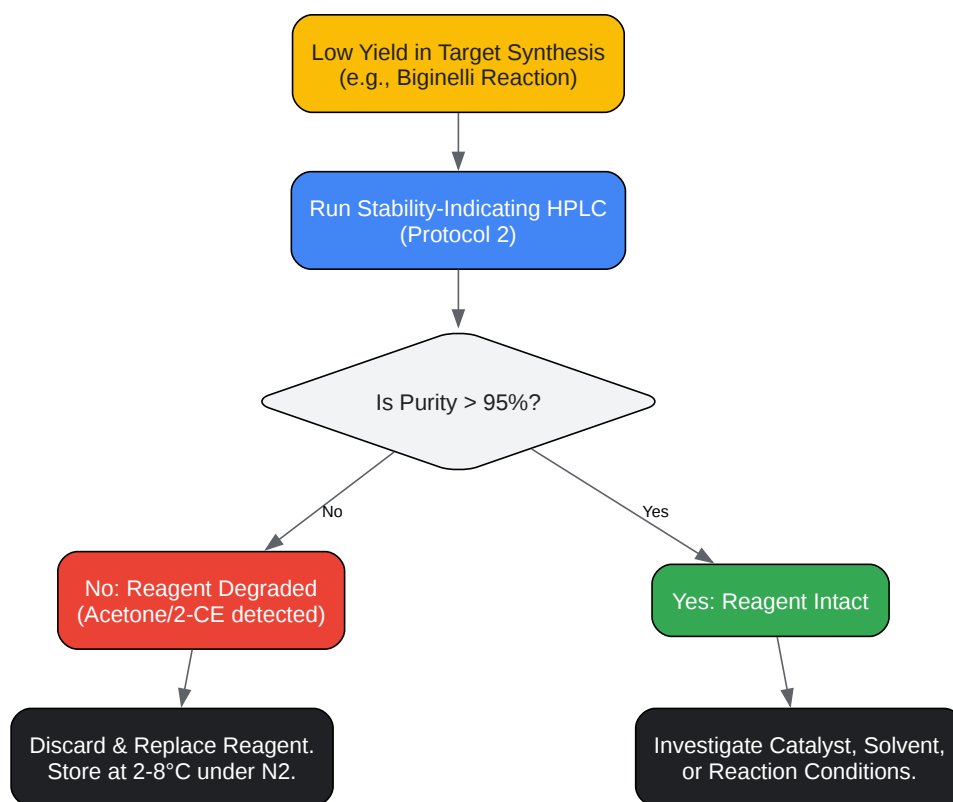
Low Yield in Target Synthesis
(e.g., Biginelli Reaction)

Run Stability-Indicating HPLC
(Protocol 2)

Is Purity > 95%?

No

Yes

No: Reagent Degraded
(Acetone/2-CE detected)

Yes: Reagent Intact

Discard & Replace Reagent.
Store at 2-8°C under N2.

Investigate Catalyst, Solvent,
or Reaction Conditions.